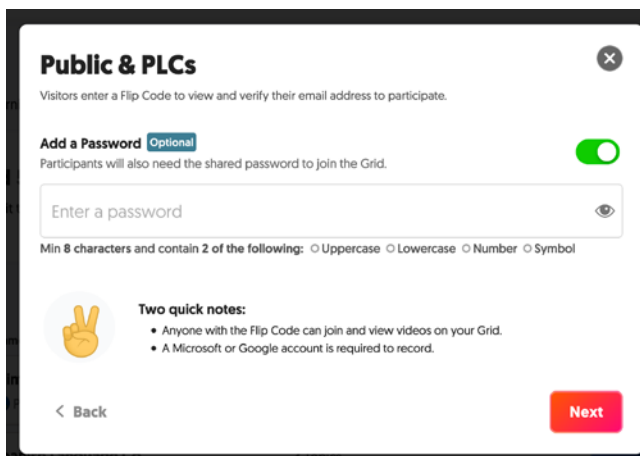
Public & PLCs

Visitors enter a Flip Code to view and verify their email address to participate.

Add a Password Optional

Participants will also need the shared password to join the Grid.

Enter a password

Min 8 characters and contain 2 of the following: Uppercase Lowercase Number Symbol

Two quick notes:

• Anyone with the Flip Code can join and view videos on your Grid.
• A Microsoft or Google account is required to record.

< Back

Next